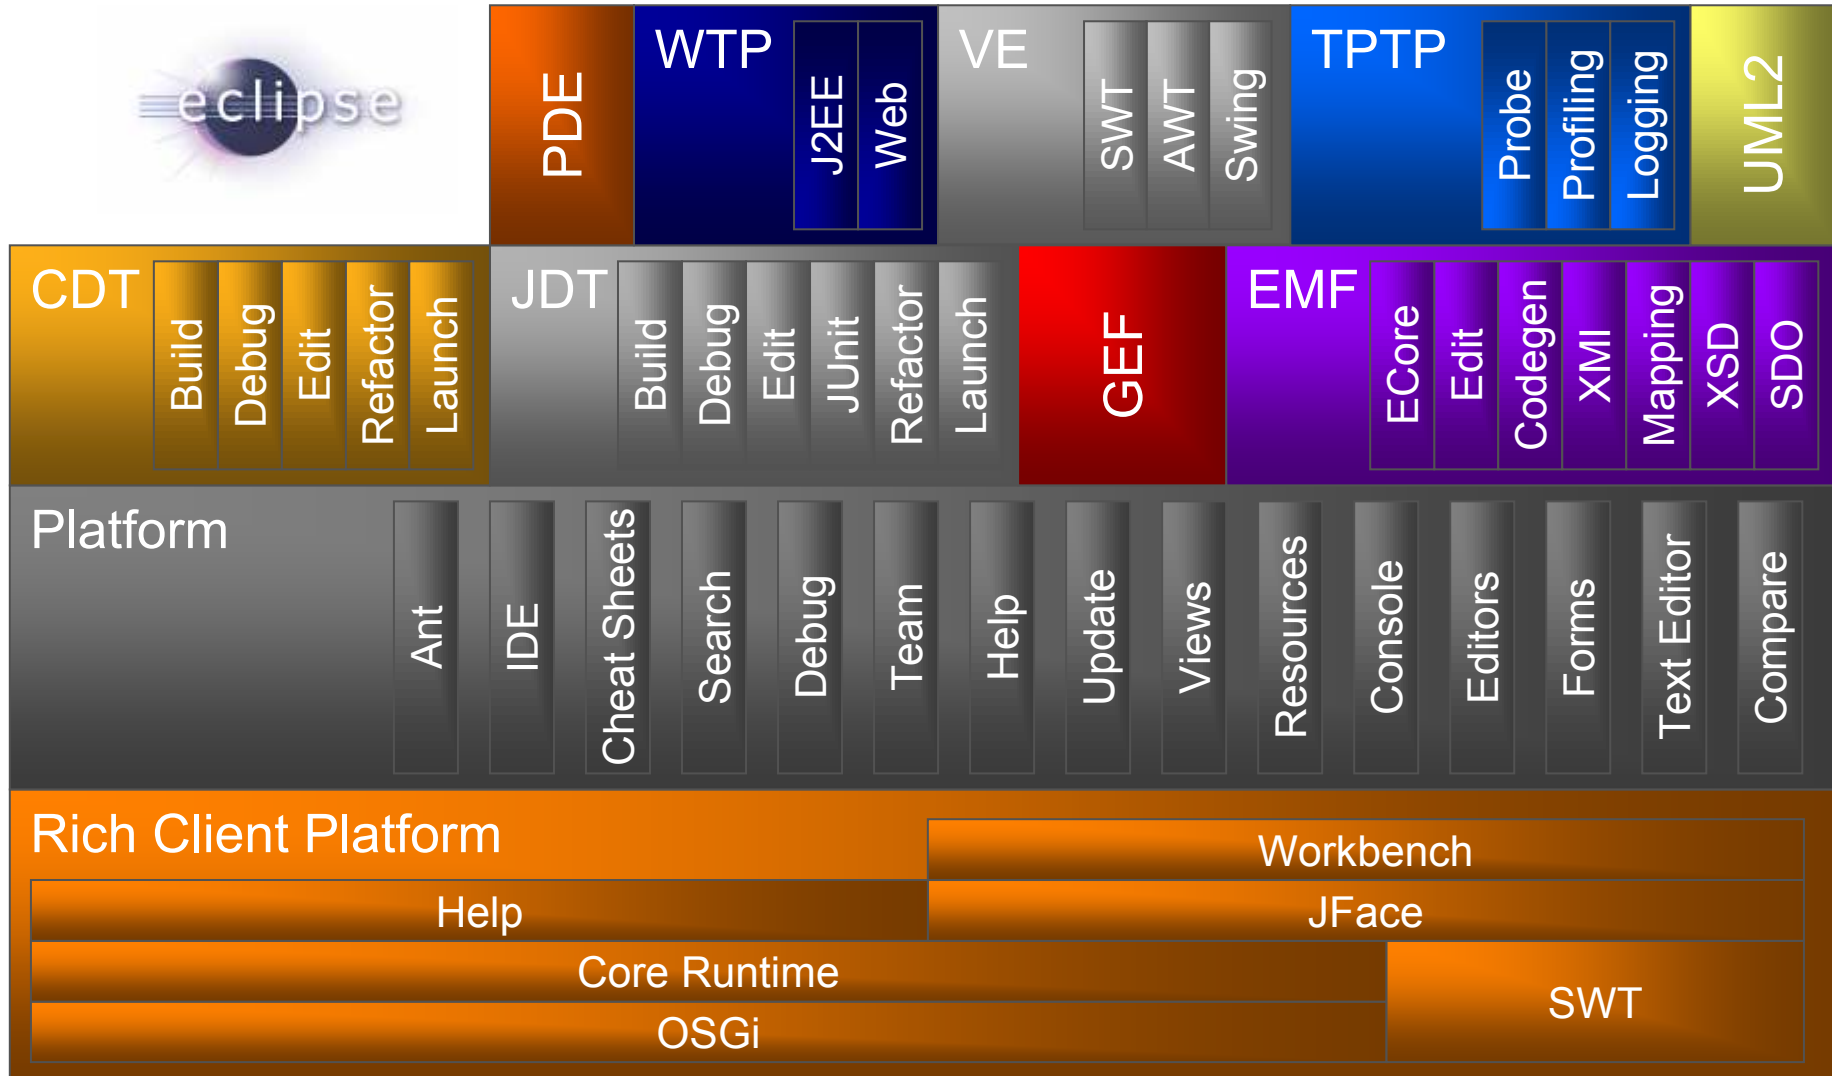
eclipse

PDE

WTP
J2EE
Web

VE
SWT
AWT
Swing

TPTP
Probe
Profiling
Logging

UML2

CDT
Build
Debug
Edit
Refactor
Launch

JDT
Build
Debug
Edit
JUnit
Refactor
Launch

GEF

EMF
ECore
Edit
Codegen
XMI
Mapping
XSD
SDO

Platform
Ant
IDE
Cheat Sheets
Search
Debug
Team
Help
Update
Views
Resources
Console
Editors
Forms
Text Editor
Compare

Rich Client Platform
Workbench
Help
JFace
Core Runtime
SWT
OSGi